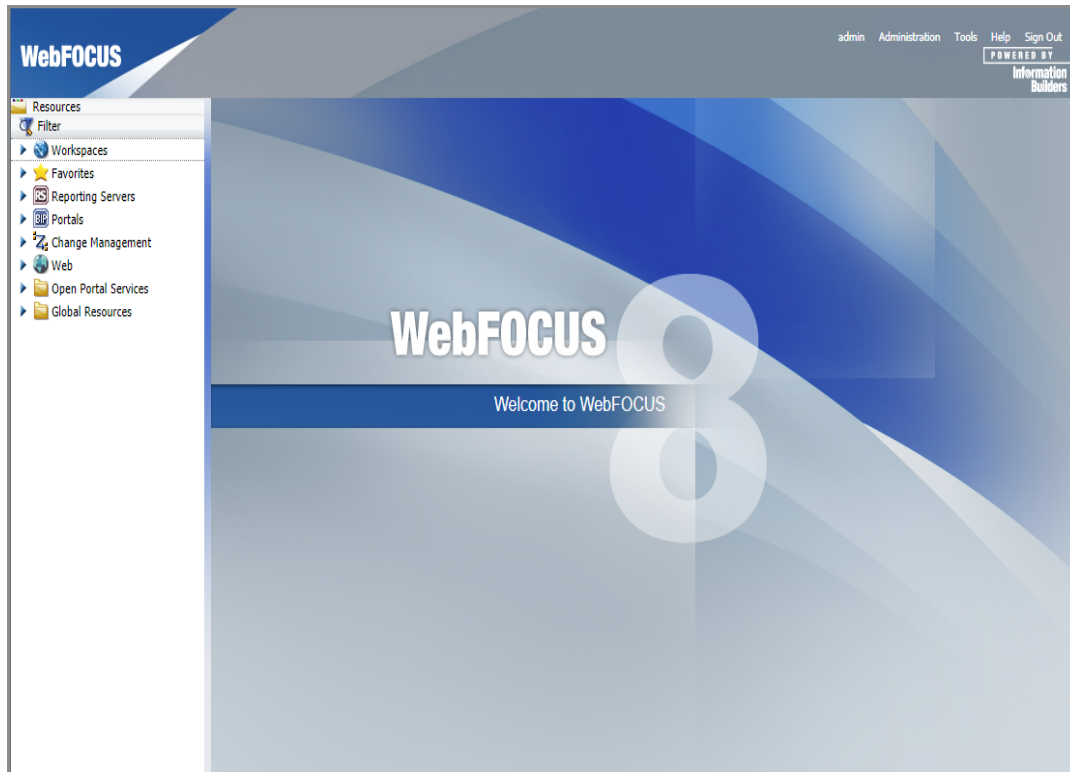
WebFOCUS

admin Administration Tools Help Sign Out
POWERED BY
Information Builders

Resources
Filter
Workspaces
Favorites
RS Reporting Servers
BIP Portals
Change Management
Web
Open Portal Services
Global Resources

WebFOCUS 8
Welcome to WebFOCUS